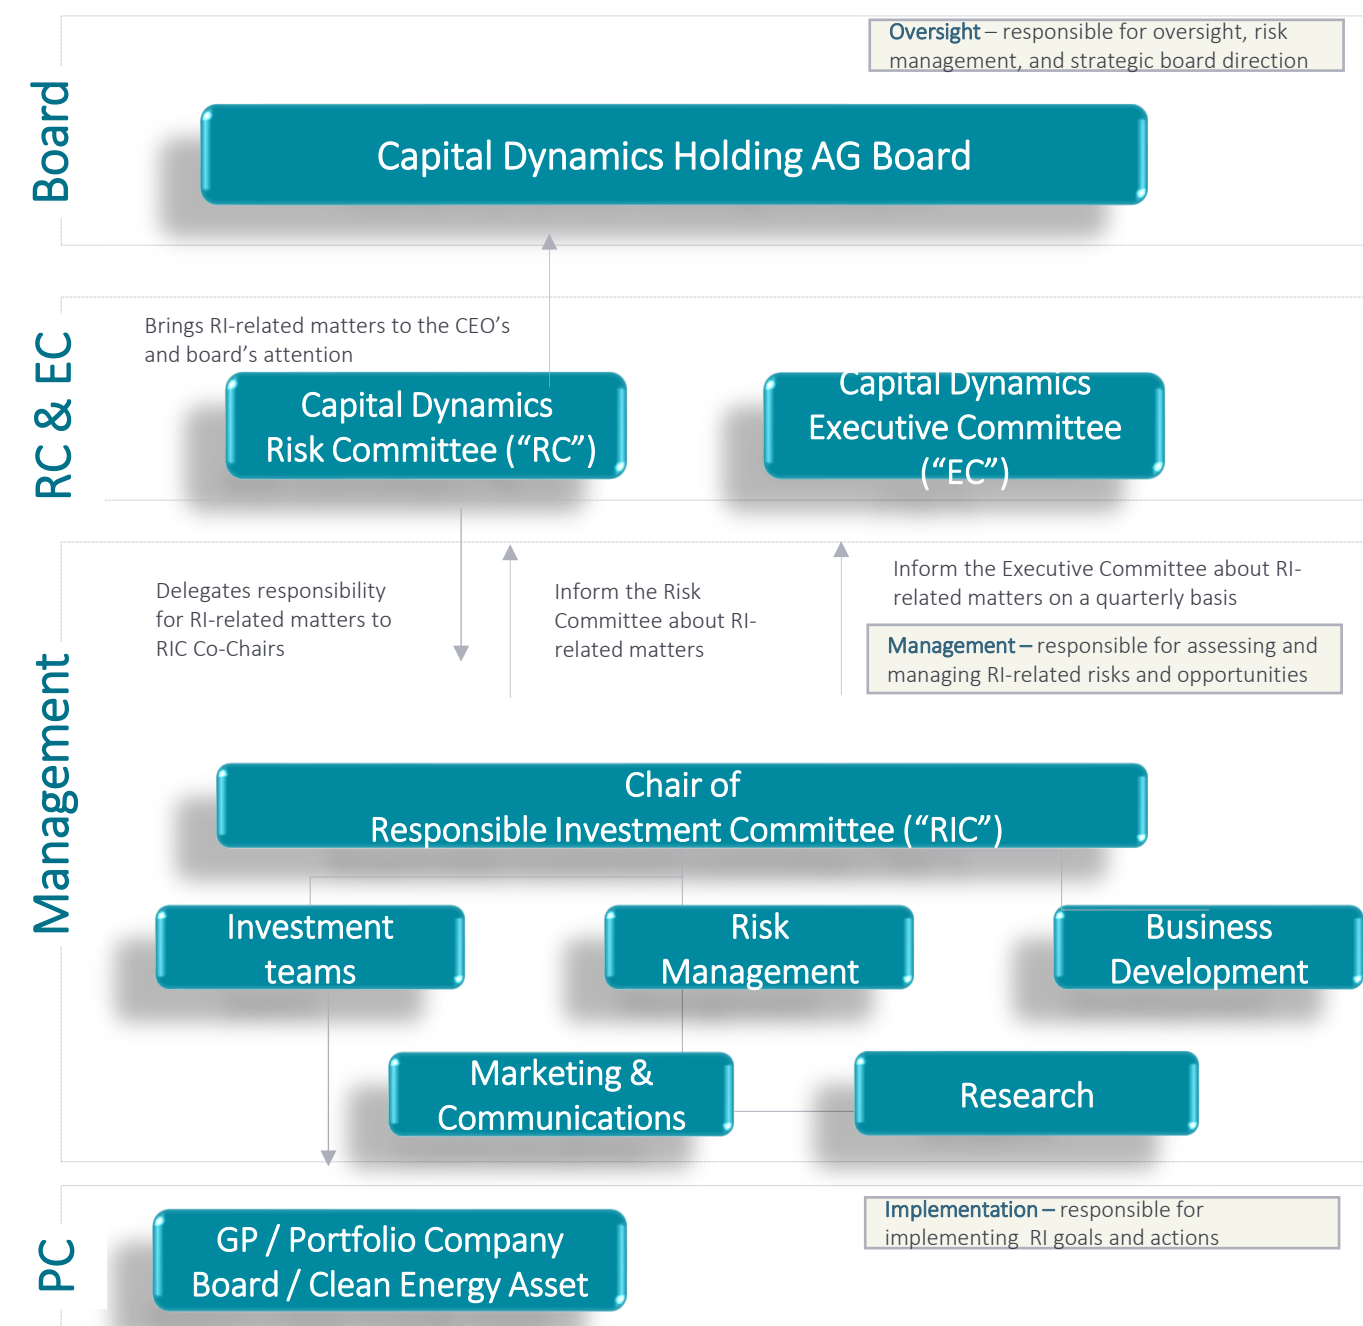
Board

Oversight – responsible for oversight, risk management, and strategic board direction

Capital Dynamics Holding AG Board

RC & EC

Brings RI-related matters to the CEO's and board's attention

Capital Dynamics Risk Committee ("RC")

Capital Dynamics Executive Committee ("EC")

Management

Delegates responsibility for RI-related matters to RIC Co-Chairs

Inform the Risk Committee about RI-related matters

Inform the Executive Committee about RI-related matters on a quarterly basis

Management – responsible for assessing and managing RI-related risks and opportunities

Chair of Responsible Investment Committee ("RIC")

Investment teams

Risk Management

Business Development

Marketing & Communications

Research

PC

GP / Portfolio Company Board / Clean Energy Asset

Implementation – responsible for implementing RI goals and actions